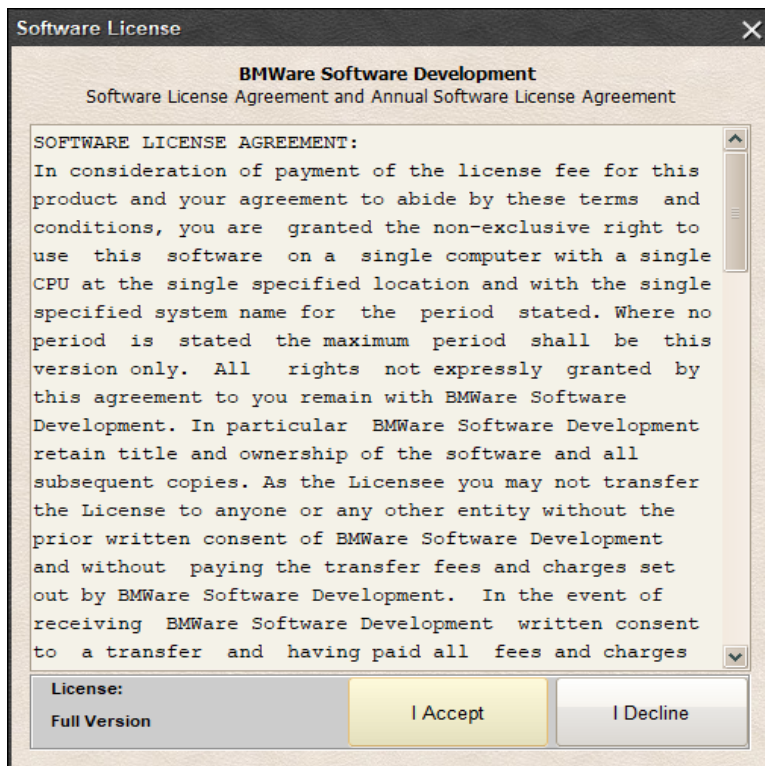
Software License

BMWare Software Development
Software License Agreement and Annual Software License Agreement

SOFTWARE LICENSE AGREEMENT:
In consideration of payment of the license fee for this product and your agreement to abide by these terms and conditions, you are granted the non-exclusive right to use this software on a single computer with a single CPU at the single specified location and with the single specified system name for the period stated. Where no period is stated the maximum period shall be this version only. All rights not expressly granted by this agreement to you remain with BMWare Software Development. In particular BMWare Software Development retain title and ownership of the software and all subsequent copies. As the Licensee you may not transfer the License to anyone or any other entity without the prior written consent of BMWare Software Development and without paying the transfer fees and charges set out by BMWare Software Development. In the event of receiving BMWare Software Development written consent to a transfer and having paid all fees and charges

License:
Full Version

I Accept

I Decline